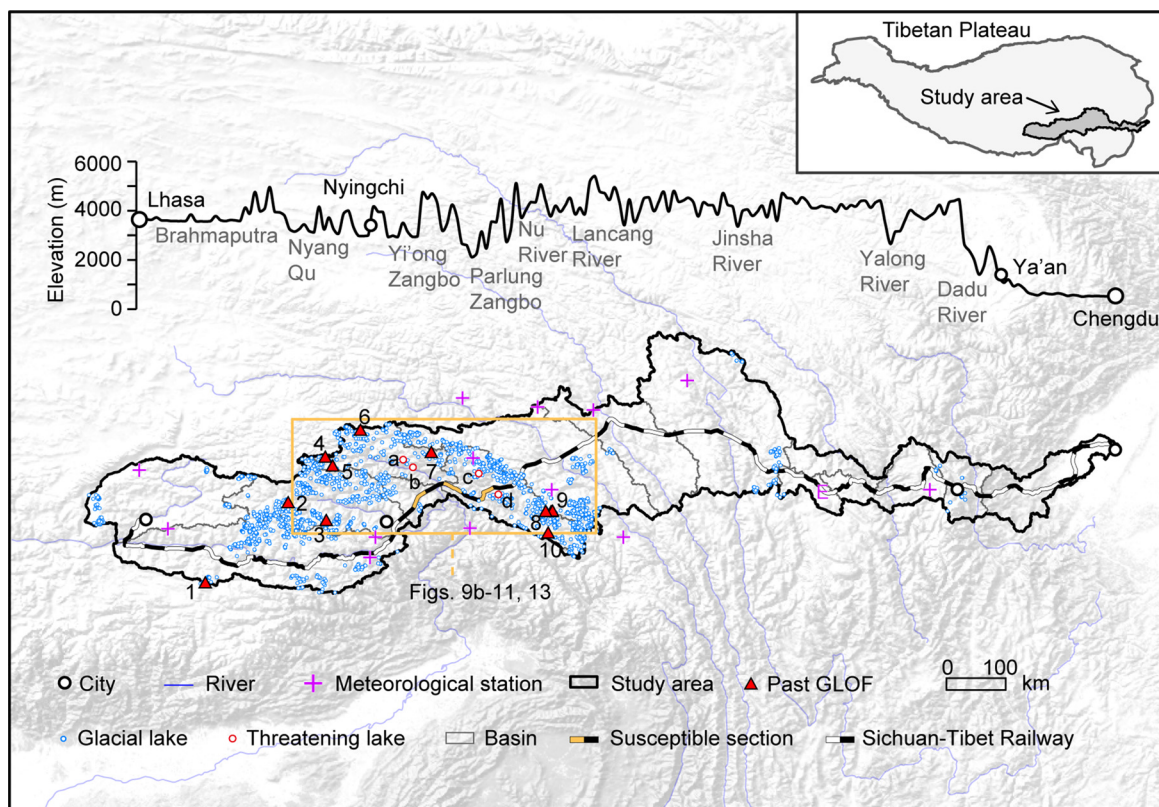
Tibetan Plateau

Study area

6000
4000
2000
0
Elevation (m)

Lhasa
Brahmaputra
Nyang Qu
Nyingchi
Yi'ong Zangbo
Parlung Zangbo
Nu River
Lancang River
Jinsha River
Yalong River
Dadu River
Ya'an
Chengdu

6
4
5
a
7
b
c
d
9
8
10
2
3
1

Figs. 9b-11, 13

City
River
Meteorological station
Study area
Past GLOF
0 100 km
Glacial lake
Threatening lake
Basin
Susceptible section
Sichuan-Tibet Railway